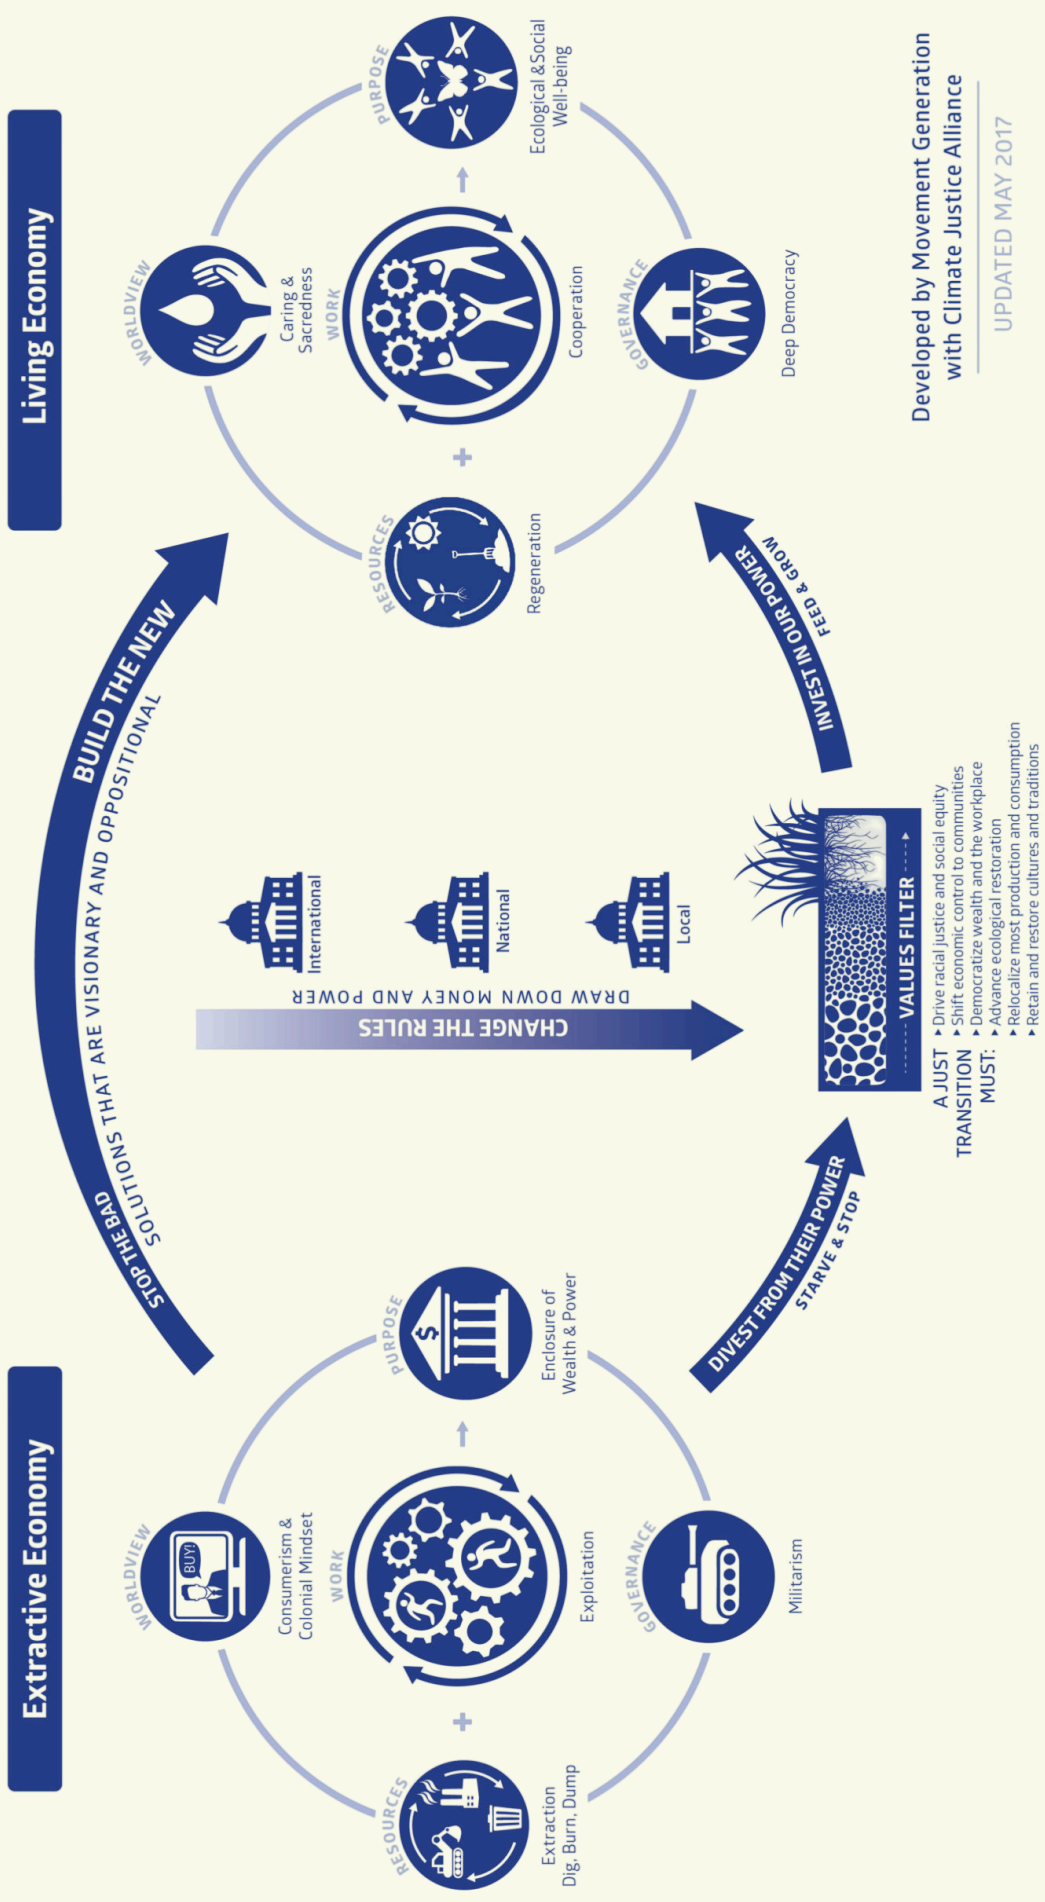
Extractive Economy

WORLDVIEW
BUY!
Consumerism & Colonial Mindset

RESOURCES
Extraction
Dig, Burn, Dump

WORK
Exploitation

GOVERNANCE
Militarism

PURPOSE
Enclosure of Wealth & Power

STOP THE BAD
BUILD THE NEW
SOLUTIONS THAT ARE VISIONARY AND OPPOSITIONAL

DIVEST FROM THEIR POWER
STARVE & STOP

CHANGE THE RULES
DRAW DOWN MONEY AND POWER

International
National
Local

VALUES FILTER

A JUST TRANSITION MUST:
▸ Drive racial justice and social equity
▸ Shift economic control to communities
▸ Democratize wealth and the workplace
▸ Advance ecological restoration
▸ Relocalize most production and consumption
▸ Retain and restore cultures and traditions

INVEST IN OUR POWER
FEED & GROW

Living Economy

WORLDVIEW
Caring & Sacredness

RESOURCES
Regeneration

WORK
Cooperation

GOVERNANCE
Deep Democracy

PURPOSE
Ecological & Social Well-being

Developed by Movement Generation with Climate Justice Alliance
UPDATED MAY 2017